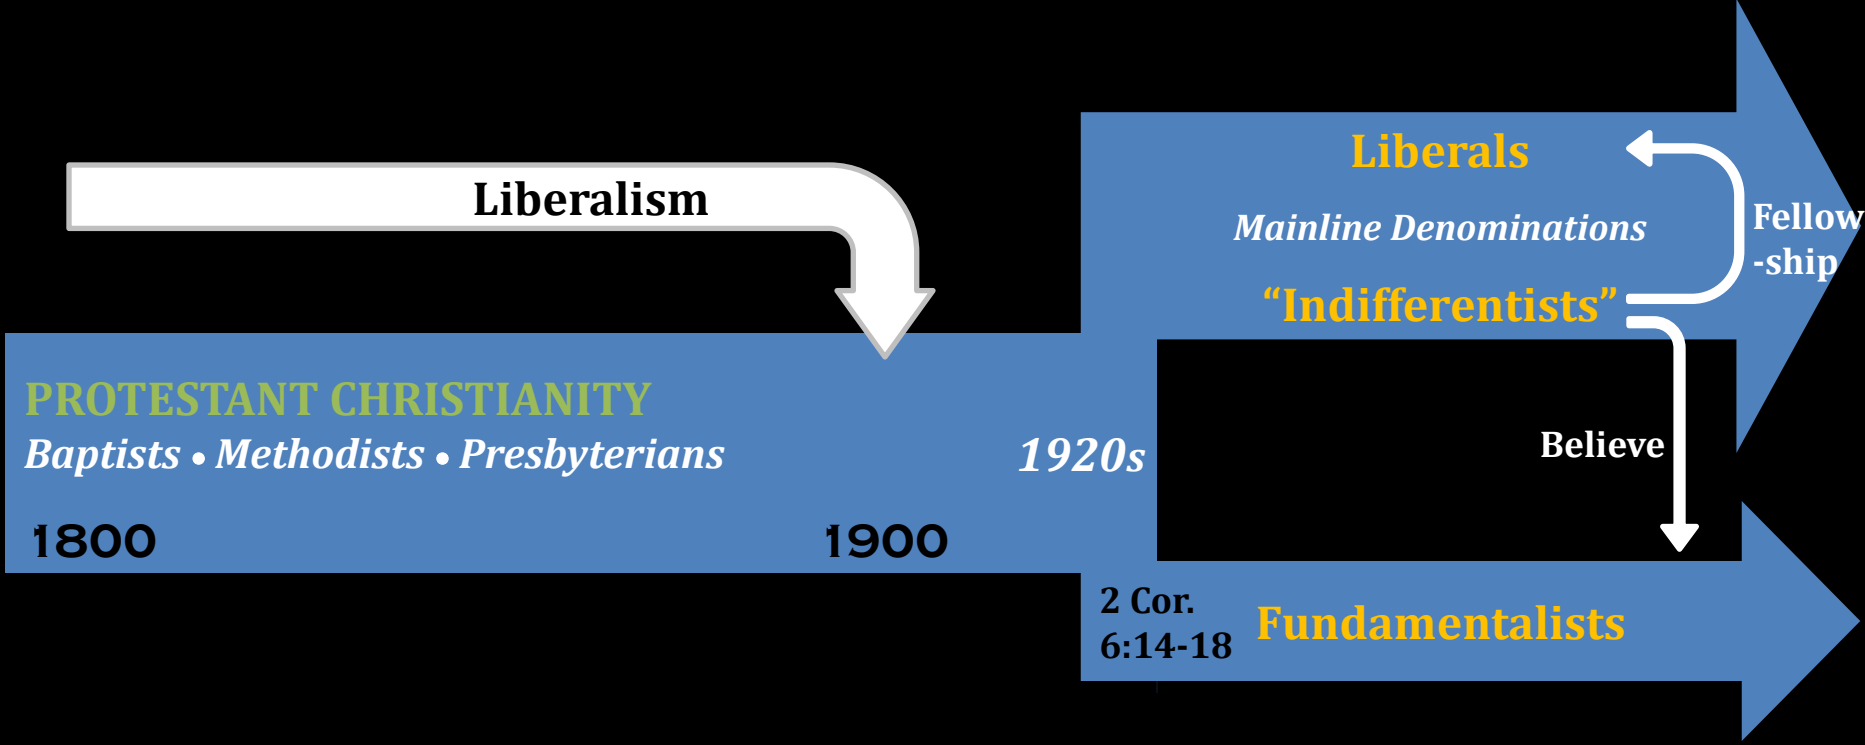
Liberalism

PROTESTANT CHRISTIANITY

Baptists • Methodists • Presbyterians

1800

1900

1920s

Liberals

Mainline Denominations

"Indifferentists"

Fellow-ship

Believe

2 Cor. 6:14-18

Fundamentalists